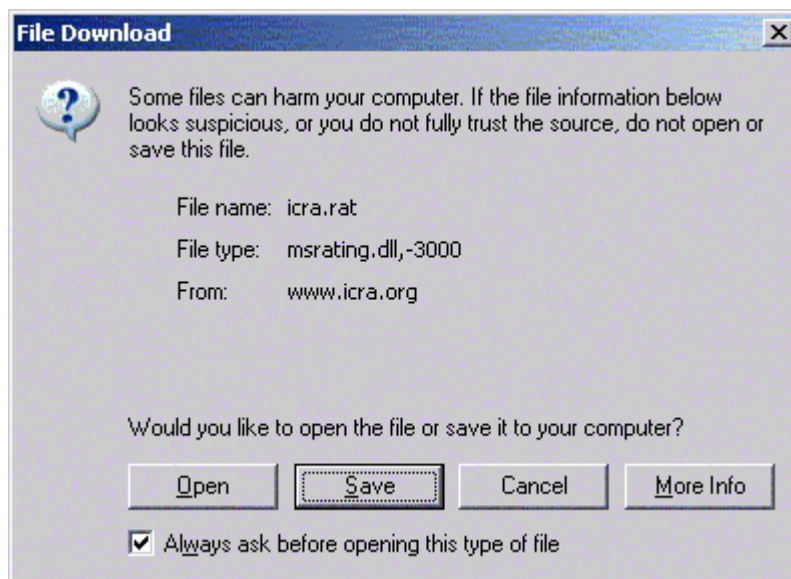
File Download

Some files can harm your computer. If the file information below looks suspicious, or you do not fully trust the source, do not open or save this file.

File name: icra.rat

File type: msrating.dll,-3000

From: www.icra.org

Would you like to open the file or save it to your computer?

Open | Save | Cancel | More Info

Always ask before opening this type of file